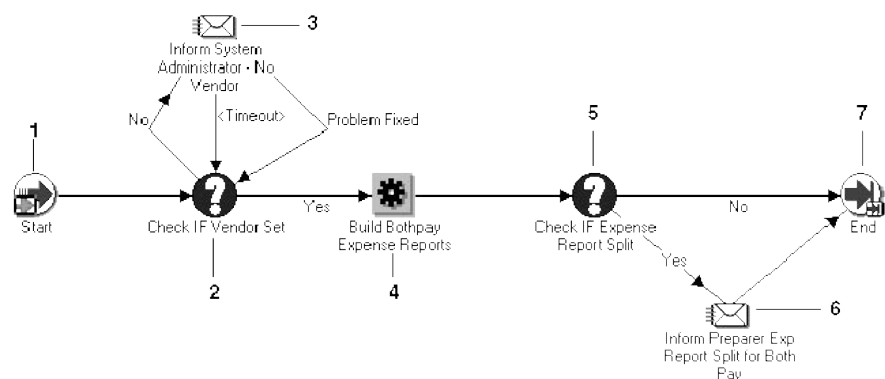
3

Inform System Administrator - No Vendor

No

<Timeout>

Problem Fixed

1

Start

Check IF Vendor Set

2

Yes

Build Bothpay Expense Reports

4

5

Check IF Expense Report Split

No

7

End

Yes

Inform Preparer Exp Report Split for Both Pay

6